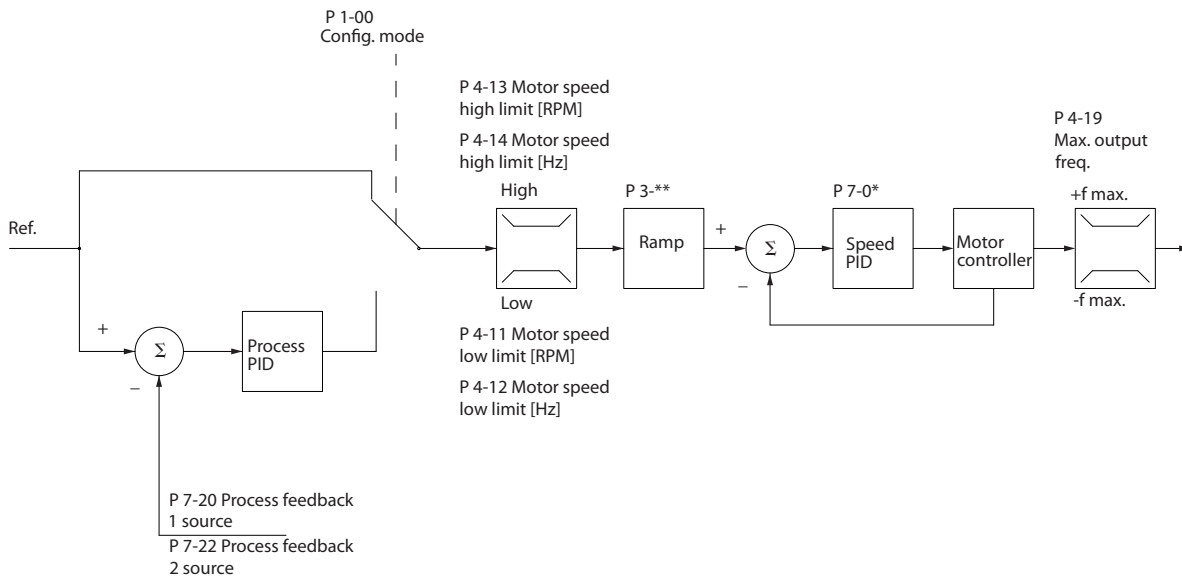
P 1-00
Config. mode

P 4-13 Motor speed high limit [RPM]

P 4-14 Motor speed high limit [Hz]

P 4-19
Max. output freq.

Ref.

High

P 3-**

P 7-0*

+f max.

Ramp

+

$\Sigma$

Speed PID

Motor controller

–

Low

-f max.

+

$\Sigma$

Process PID

–

P 4-11 Motor speed low limit [RPM]

P 4-12 Motor speed low limit [Hz]

P 7-20 Process feedback 1 source

P 7-22 Process feedback 2 source